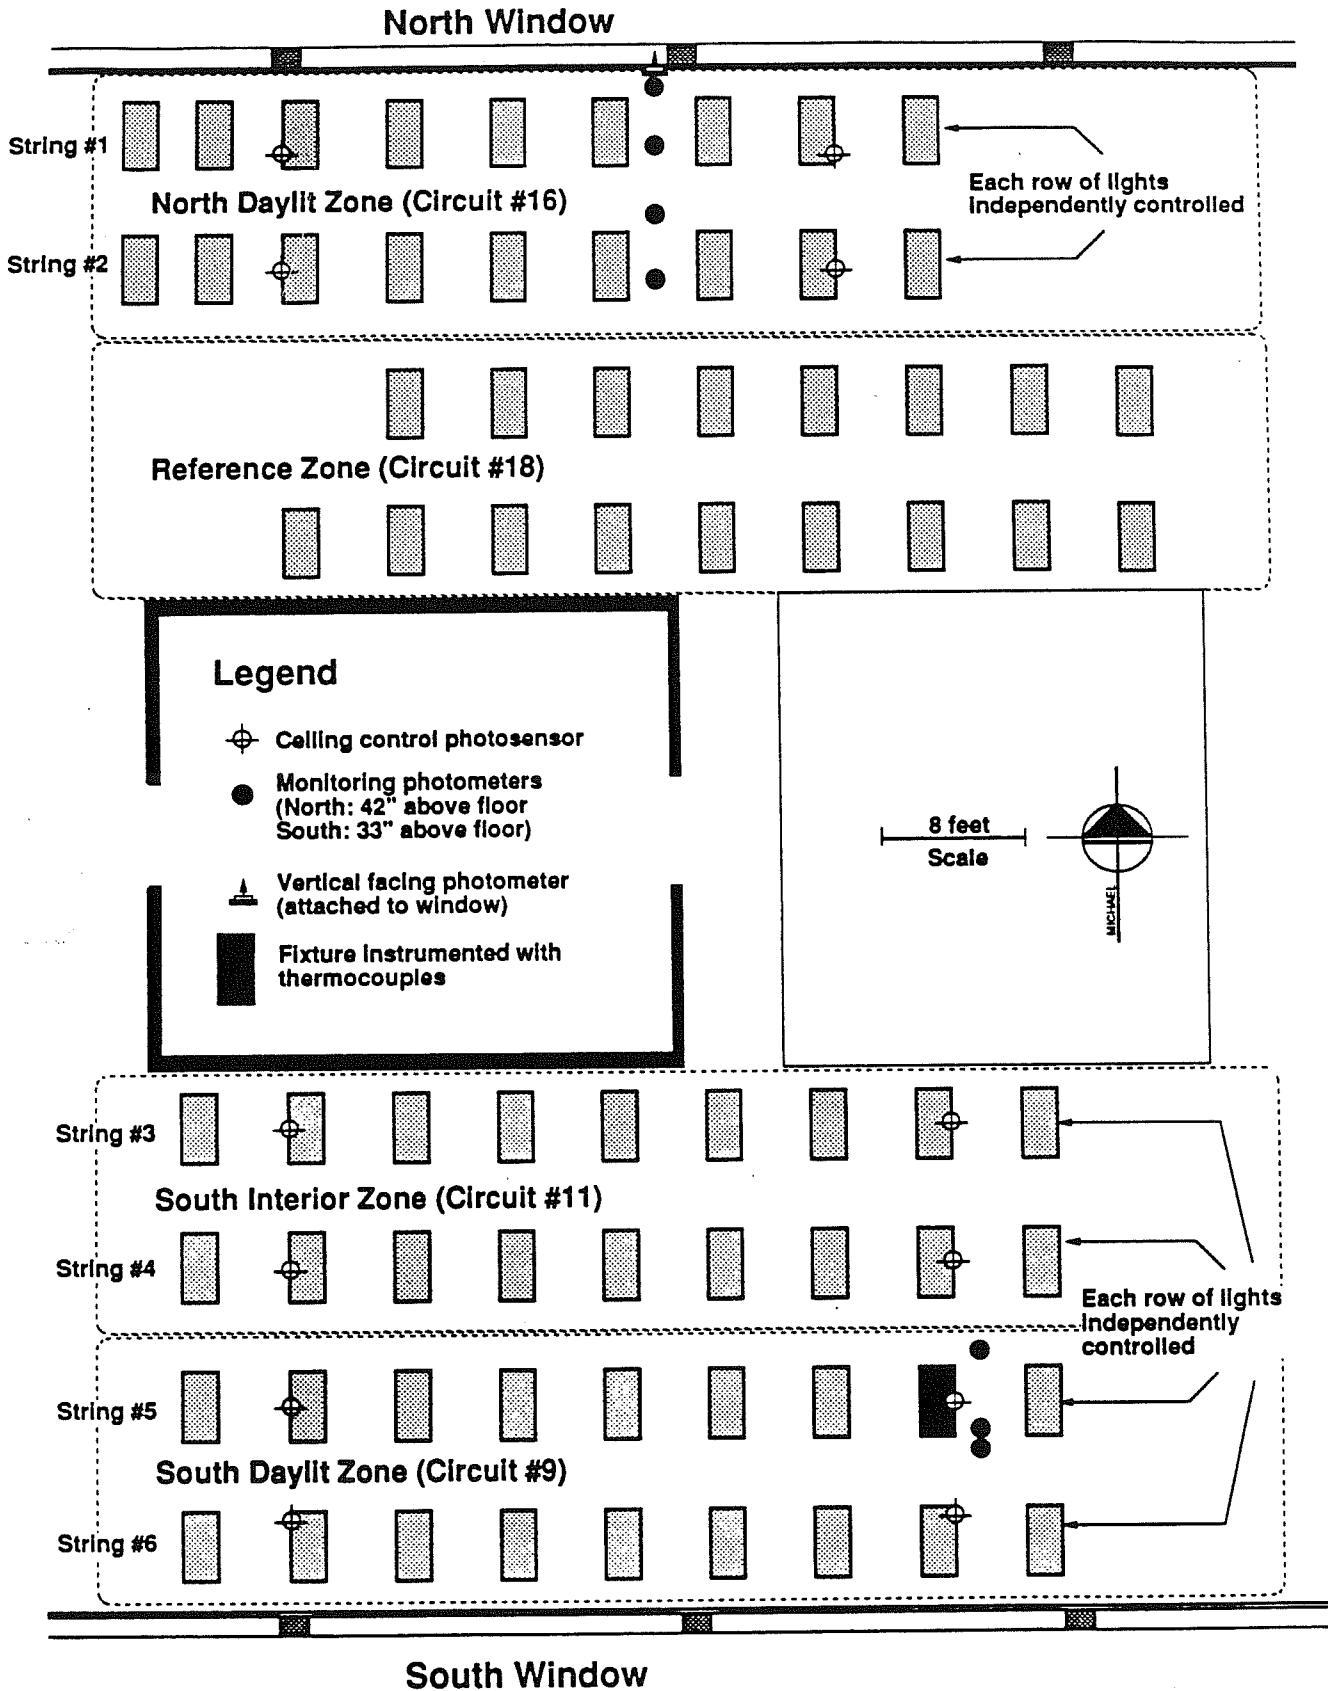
North Window

String #1

North Daylit Zone (Circuit #16)

Each row of lights independently controlled

String #2

Reference Zone (Circuit #18)

Legend

Ceiling control photosensor

Monitoring photometers (North: 42" above floor South: 33" above floor)

Vertical facing photometer (attached to window)

Fixture instrumented with thermocouples

8 feet

Scale

MICHAEL

String #3

South Interior Zone (Circuit #11)

String #4

Each row of lights independently controlled

String #5

South Daylit Zone (Circuit #9)

String #6

South Window